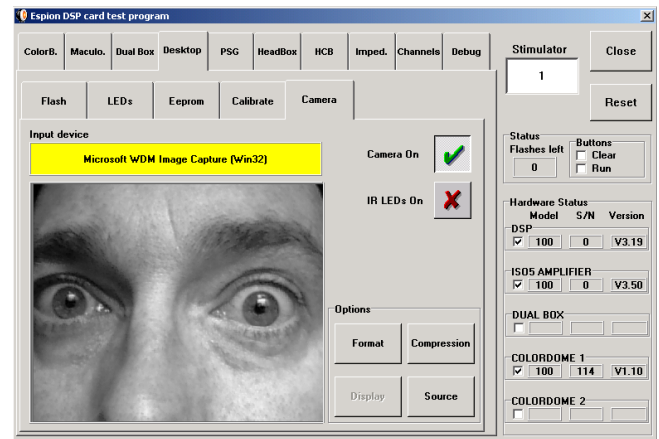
Espion DSP card test program

ColorB. | Maculo. | Dual Box | Desktop | PSG | HeadBox | HCB | Imped. | Channels | Debug

Stimulator
1

Close

Reset

Flash | LEDs | Eeprom | Calibrate | Camera

Input device
Microsoft WDM Image Capture (Win32)

Camera On

IR LEDs On

Options
Format
Compression
Display
Source

Status
Flashes left
0
Buttons
Clear
Run

Hardware Status
Model S/N Version
DSP
100 0 V3.19
ISO5 AMPLIFIER
100 0 V3.50
DUAL BOX
COLORDOME 1
100 114 V1.10
COLORDOME 2